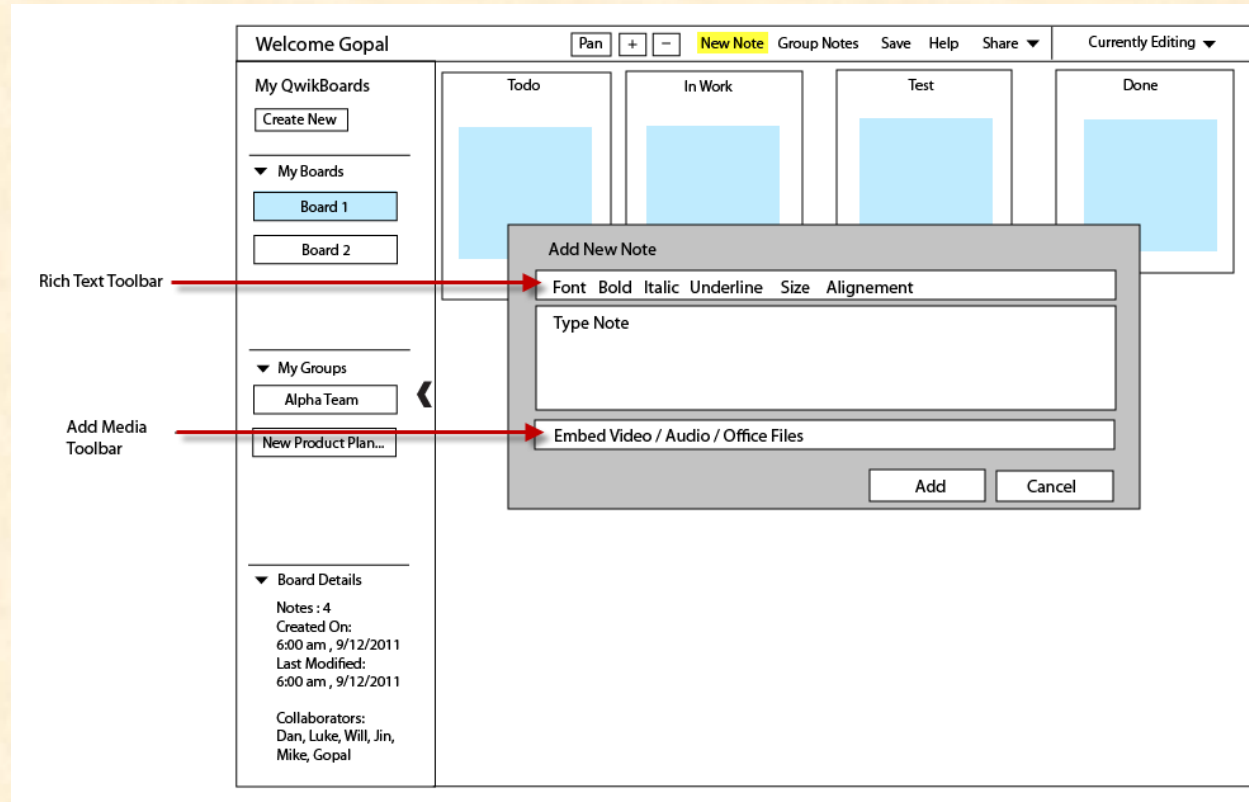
Welcome Gopal

Pan + − New Note Group Notes Save Help Share ▼ Currently Editing ▼

My QwikBoards

Create New

▼ My Boards

Board 1

Board 2

▼ My Groups

Alpha Team

New Product Plan...

▼ Board Details

Notes : 4
Created On:
6:00 am , 9/12/2011
Last Modified:
6:00 am , 9/12/2011

Collaborators:
Dan, Luke, Will, Jin, Mike, Gopal

❮

Todo

In Work

Test

Done

Add New Note

Font Bold Italic Underline Size Alignement

Type Note

Embed Video / Audio / Office Files

Add

Cancel

Rich Text Toolbar

Add Media Toolbar